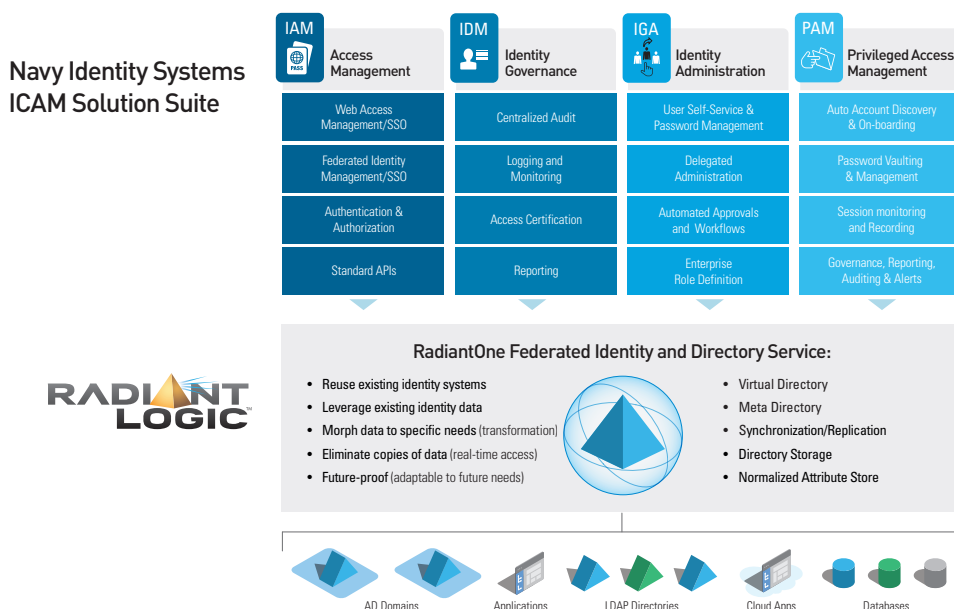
Navy Identity Systems ICAM Solution Suite

IAM
PASS
Access Management

IDM
Identity Governance

IGA
Identity Administration

PAM
Privileged Access Management

Web Access Management/SSO
Federated Identity Management/SSO
Authentication & Authorization
Standard APIs

Centralized Audit
Logging and Monitoring
Access Certification
Reporting

User Self-Service & Password Management
Delegated Administration
Automated Approvals and Workflows
Enterprise Role Definition

Auto Account Discovery & On-boarding
Password Vaulting & Management
Session monitoring and Recording
Governance, Reporting, Auditing & Alerts

RADIANT LOGIC™

RadiantOne Federated Identity and Directory Service:

• Reuse existing identity systems
• Leverage existing identity data
• Morph data to specific needs (transformation)
• Eliminate copies of data (real-time access)
• Future-proof (adaptable to future needs)

• Virtual Directory
• Meta Directory
• Synchronization/Replication
• Directory Storage
• Normalized Attribute Store

AD Domains
Applications
LDAP Directories
Cloud Apps
Databases